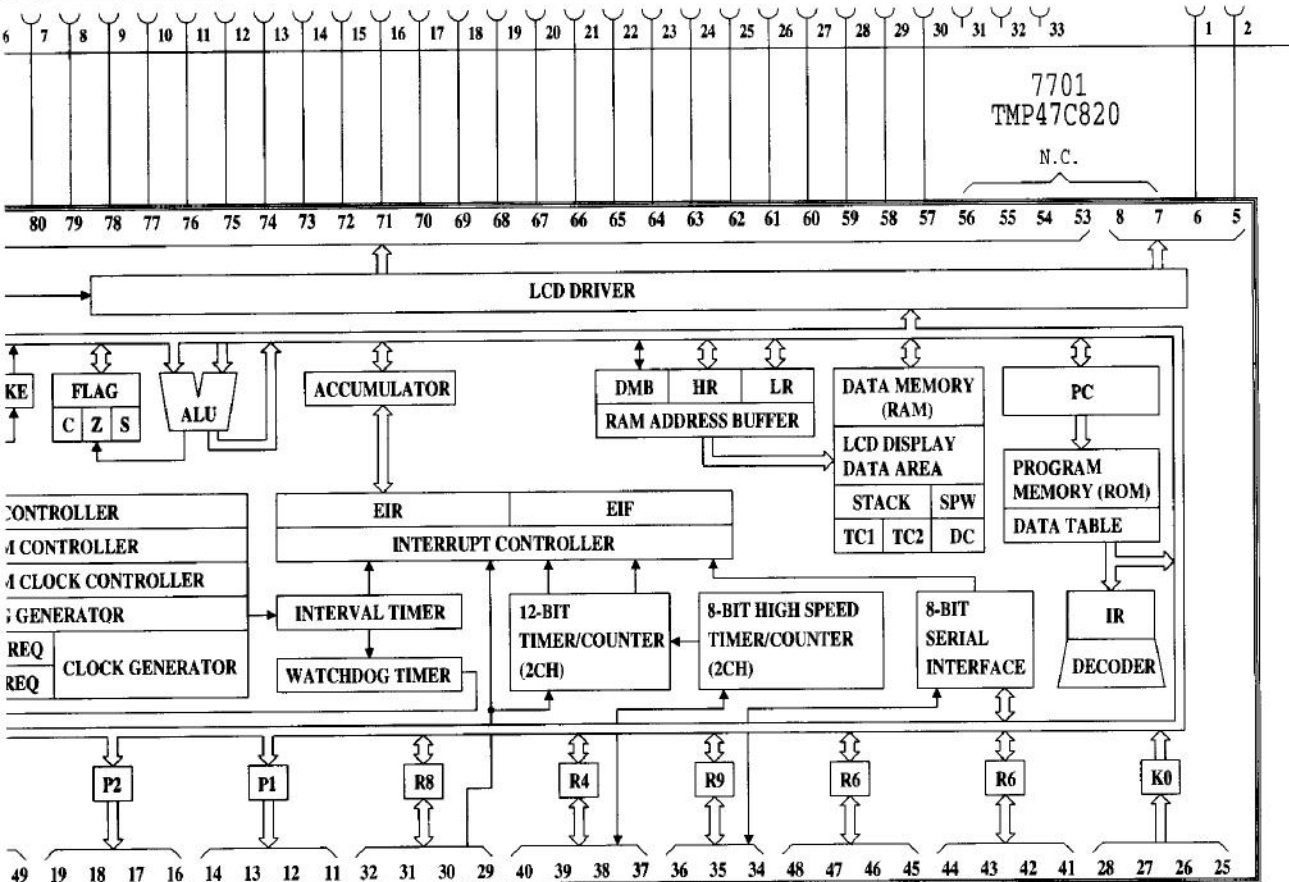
6 7 8 9 10 11 12 13 14 15 16 17 18 19 20 21 22 23 24 25 26 27 28 29 30 31 32 33 1 2

7701
TMP47C820

N.C.

80 79 78 77 76 75 74 73 72 71 70 69 68 67 66 65 64 63 62 61 60 59 58 57 56 55 54 53 8 7 6 5

LCD DRIVER

KE
FLAG
C Z S
ALU
ACCUMULATOR
DMB HR LR
RAM ADDRESS BUFFER
DATA MEMORY (RAM)
LCD DISPLAY DATA AREA
STACK SPW
TC1 TC2 DC
PC
PROGRAM MEMORY (ROM)
DATA TABLE

CONTROLLER
I CONTROLLER
I CLOCK CONTROLLER
GENERATOR
REQ
REQ
CLOCK GENERATOR
EIR EIF
INTERRUPT CONTROLLER
INTERVAL TIMER
WATCHDOG TIMER
12-BIT TIMER/COUNTER (2CH)
8-BIT HIGH SPEED TIMER/COUNTER (2CH)
8-BIT SERIAL INTERFACE
IR
DECODER

P2 P1 R8 R4 R9 R6 R6 K0

49 19 18 17 16 14 13 12 11 32 31 30 29 40 39 38 37 36 35 34 48 47 46 45 44 43 42 41 28 27 26 25